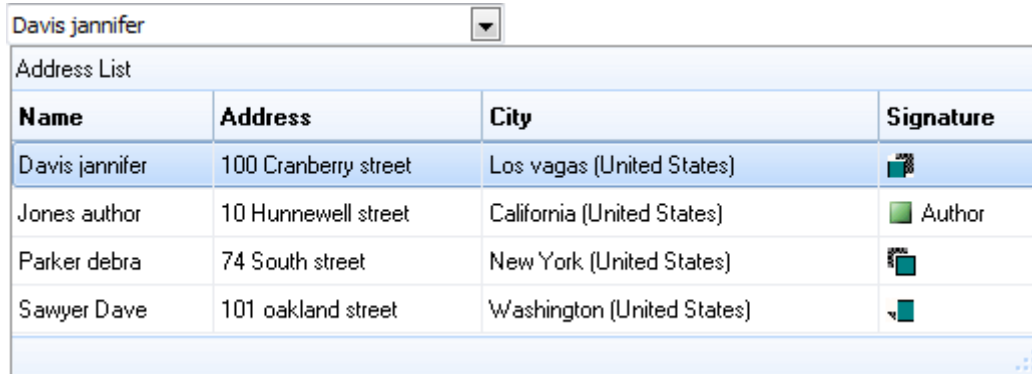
Davis jannifer

Address List

| Name | Address | City | Signature |
|---|---|---|---|
| Davis jannifer | 100 Cranberry street | Los vagas (United States) | |
| Jones author | 10 Hunnewell street | California (United States) | Author |
| Parker debra | 74 South street | New York (United States) | |
| Sawyer Dave | 101 oakland street | Washington (United States) | |